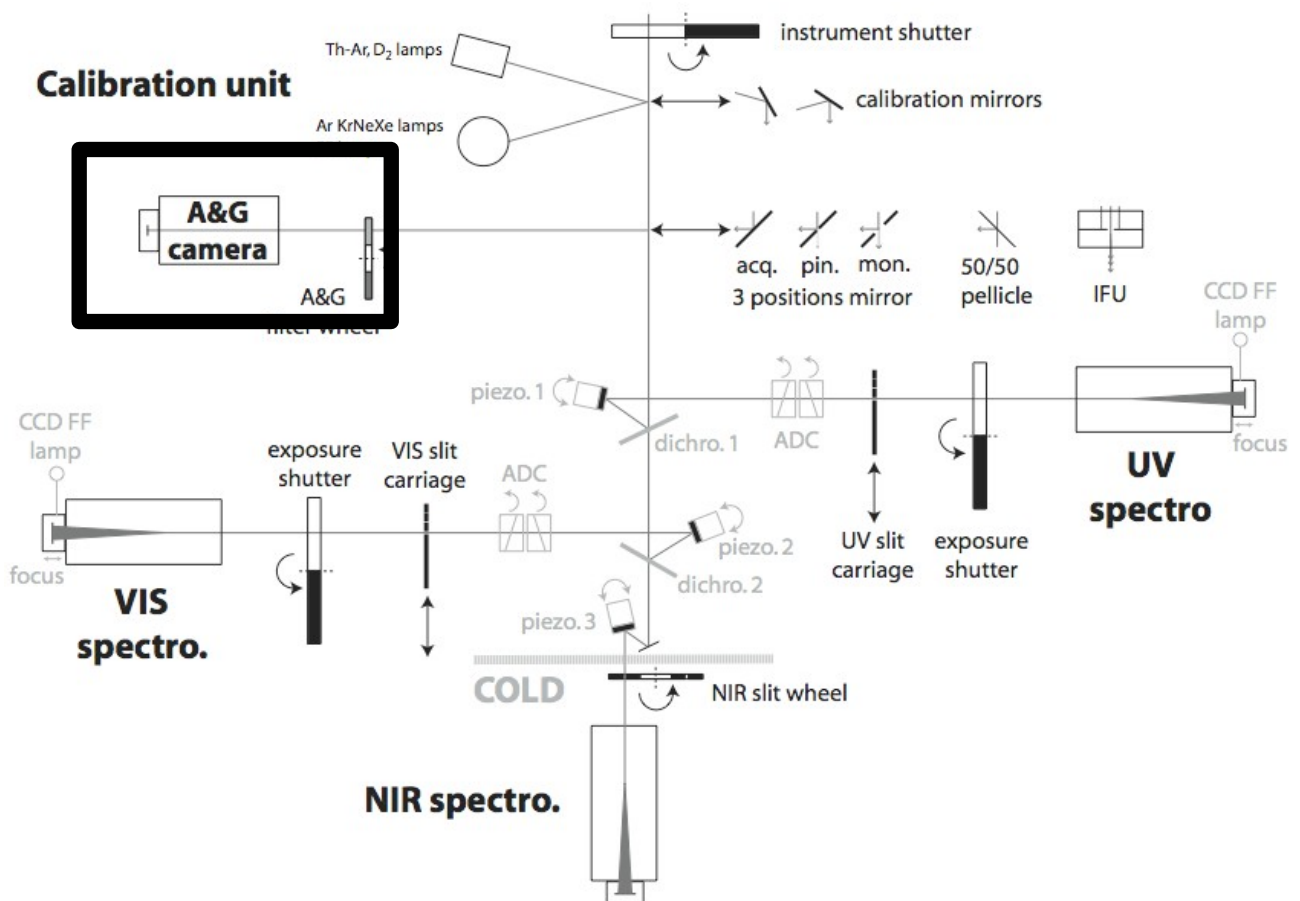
instrument shutter

Th-Ar, $D_2$ lamps

Calibration unit

calibration mirrors

Ar KrNeXe lamps

A&G camera

A&G

filter wheel

acq. pin. mon.
3 positions mirror

50/50 pellicle

IFU

CCD FF lamp

piezo. 1

ADC

dichro. 1

CCD FF lamp

focus

exposure shutter

VIS slit carriage

ADC

UV spectro

piezo. 2

UV slit carriage

exposure shutter

focus

dichro. 2

VIS spectro.

piezo. 3

COLD

NIR slit wheel

NIR spectro.